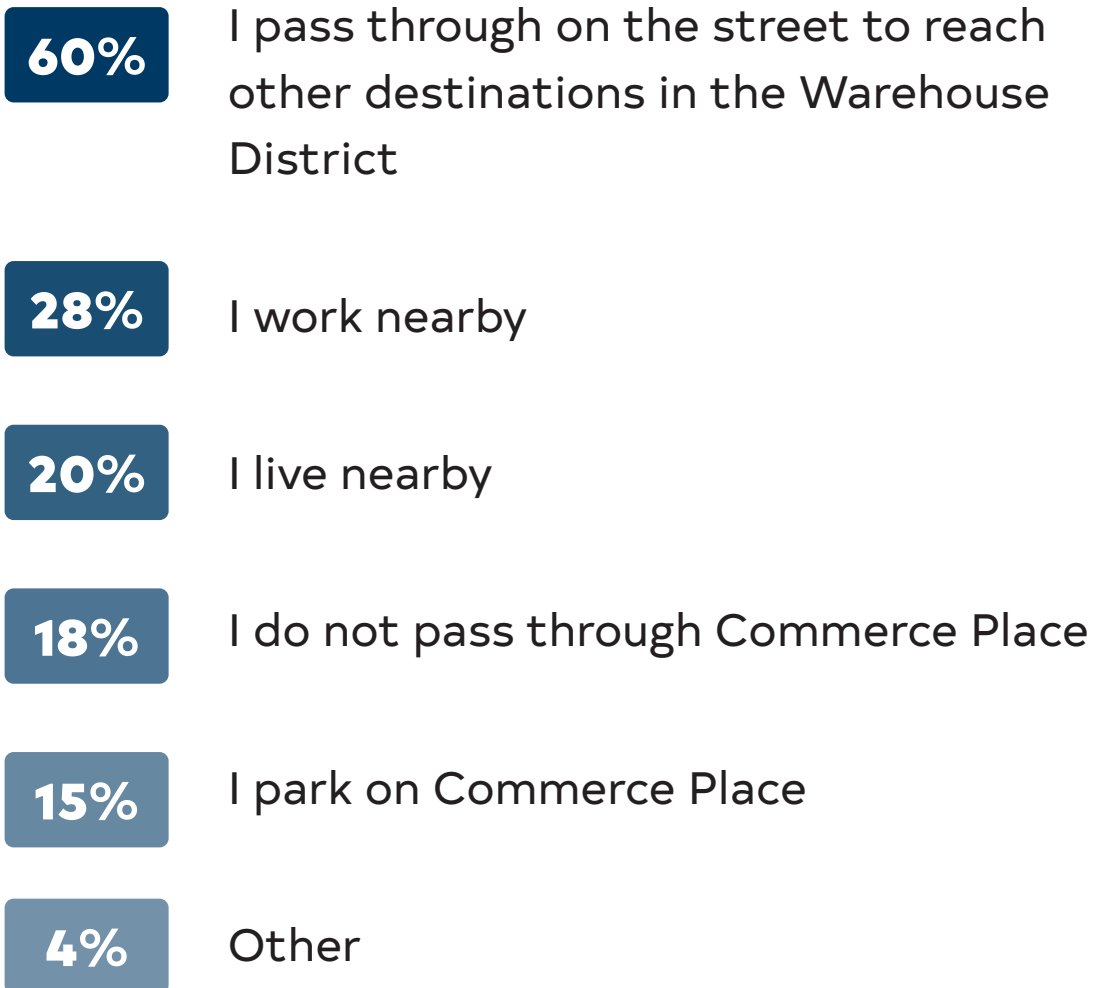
60% I pass through on the street to reach other destinations in the Warehouse District

28% I work nearby

20% I live nearby

18% I do not pass through Commerce Place

15% I park on Commerce Place

4% Other